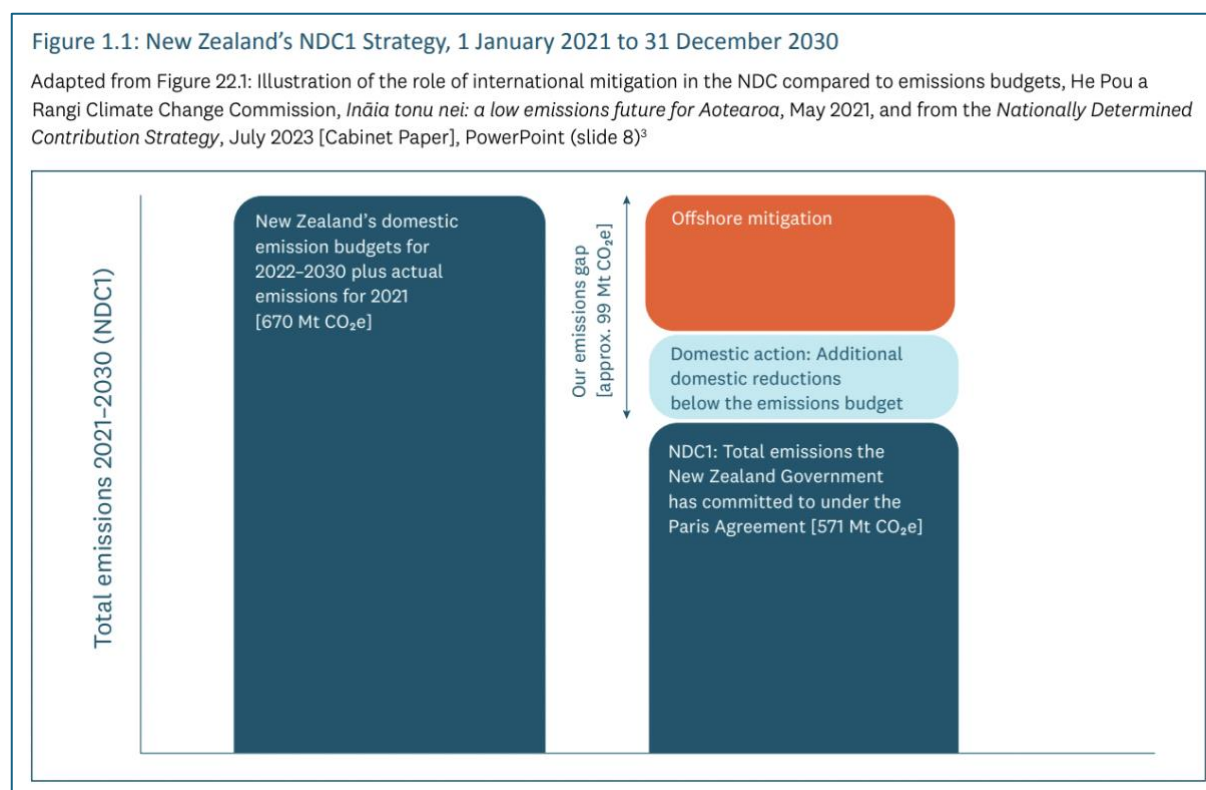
Figure 1.1: New Zealand's NDC1 Strategy, 1 January 2021 to 31 December 2030

Adapted from Figure 22.1: Illustration of the role of international mitigation in the NDC compared to emissions budgets, He Pou a Rangi Climate Change Commission, Ināia tonu nei: a low emissions future for Aotearoa, May 2021, and from the Nationally Determined Contribution Strategy, July 2023 [Cabinet Paper], PowerPoint (slide 8)³

Total emissions 2021–2030 (NDC1)

New Zealand's domestic emission budgets for 2022–2030 plus actual emissions for 2021 [670 Mt $CO_2$e]

Our emissions gap [approx. 99 Mt $CO_2$e]

Offshore mitigation

Domestic action: Additional domestic reductions below the emissions budget

NDC1: Total emissions the New Zealand Government has committed to under the Paris Agreement [571 Mt $CO_2$e]